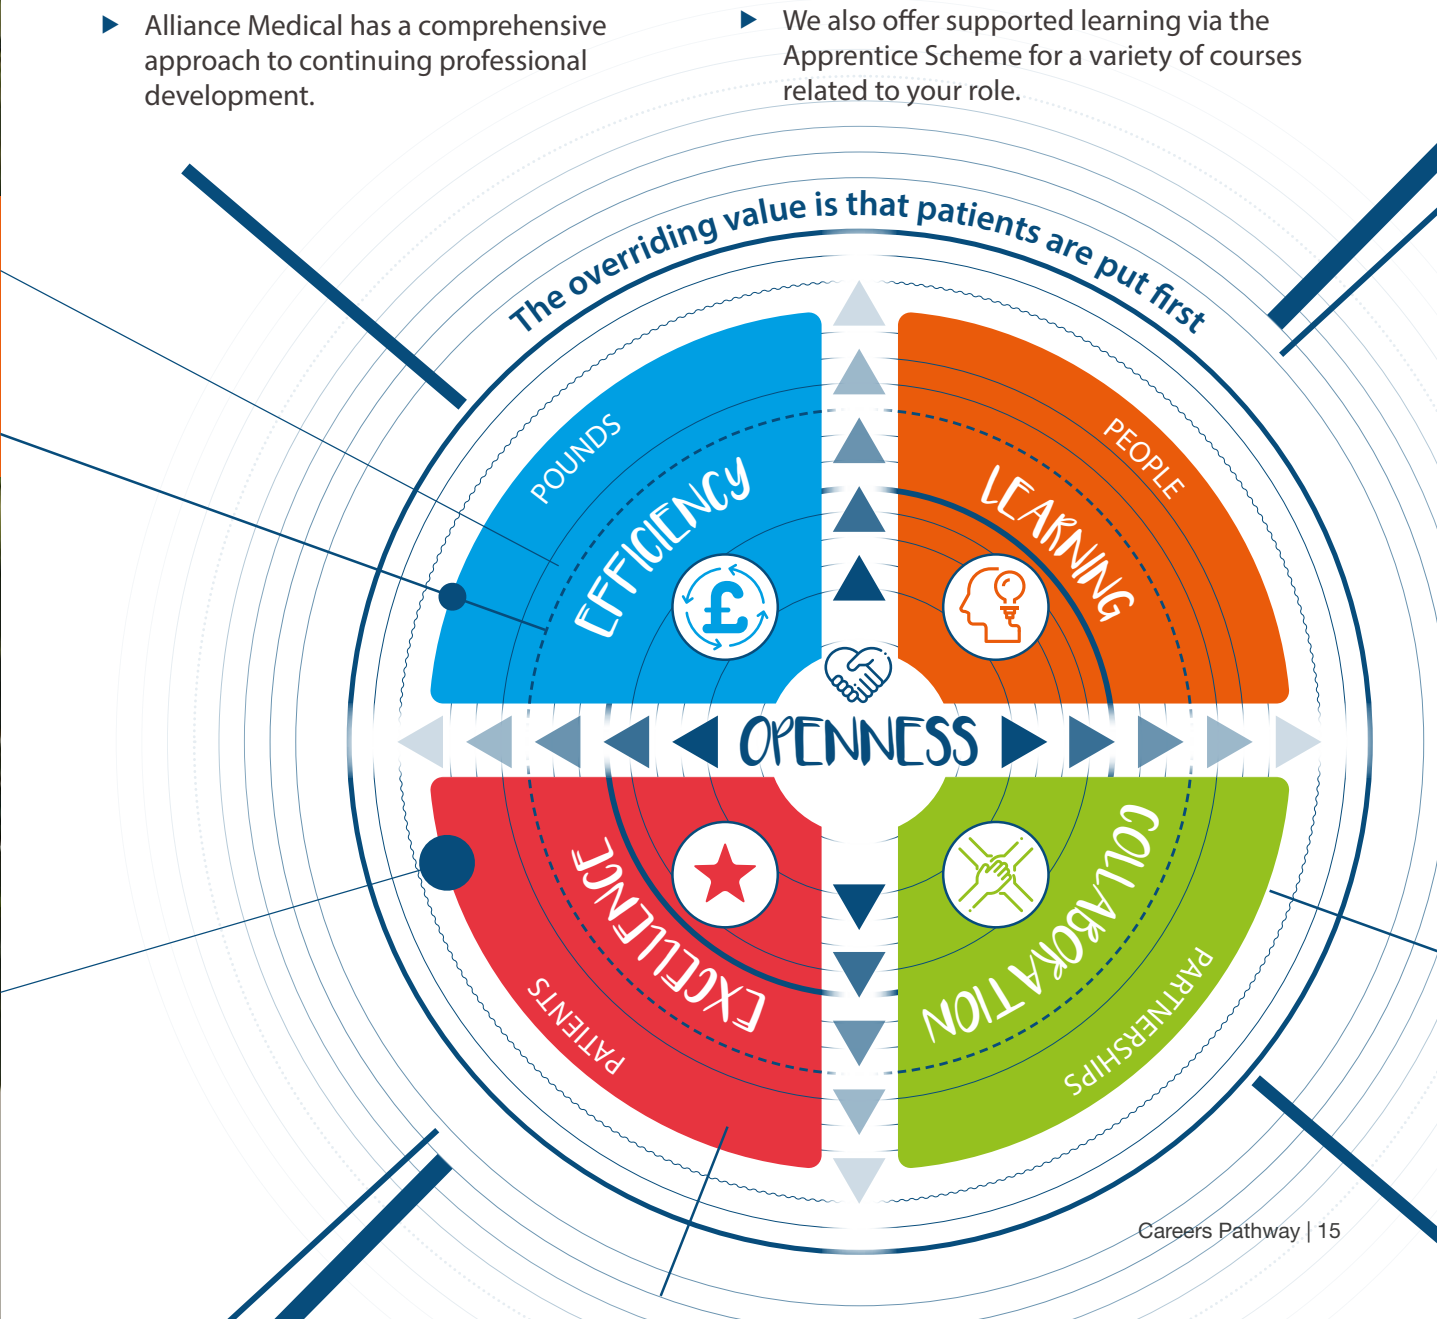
Alliance Medical has a comprehensive approach to continuing professional development.

We also offer supported learning via the Apprentice Scheme for a variety of courses related to your role.

The overriding value is that patients are put first

POUNDS

EFFICIENCY

£

PEOPLE

LEARNING

OPENNESS

EXCELLENCE

PATIENTS

COLLABORATION

PARTNERSHIPS

Careers Pathway | 15